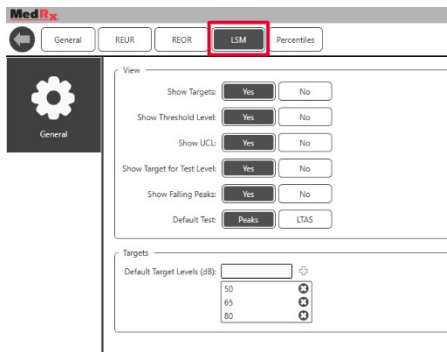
MedRx

General REUR REOR LSM Percentiles

General

View

Show Targets: Yes No

Show Threshold Level: Yes No

Show UCL: Yes No

Show Target for Test Level: Yes No

Show Falling Peaks: Yes No

Default Test: Peaks LTAS

Targets

Default Target Levels (dB):

50

65

80